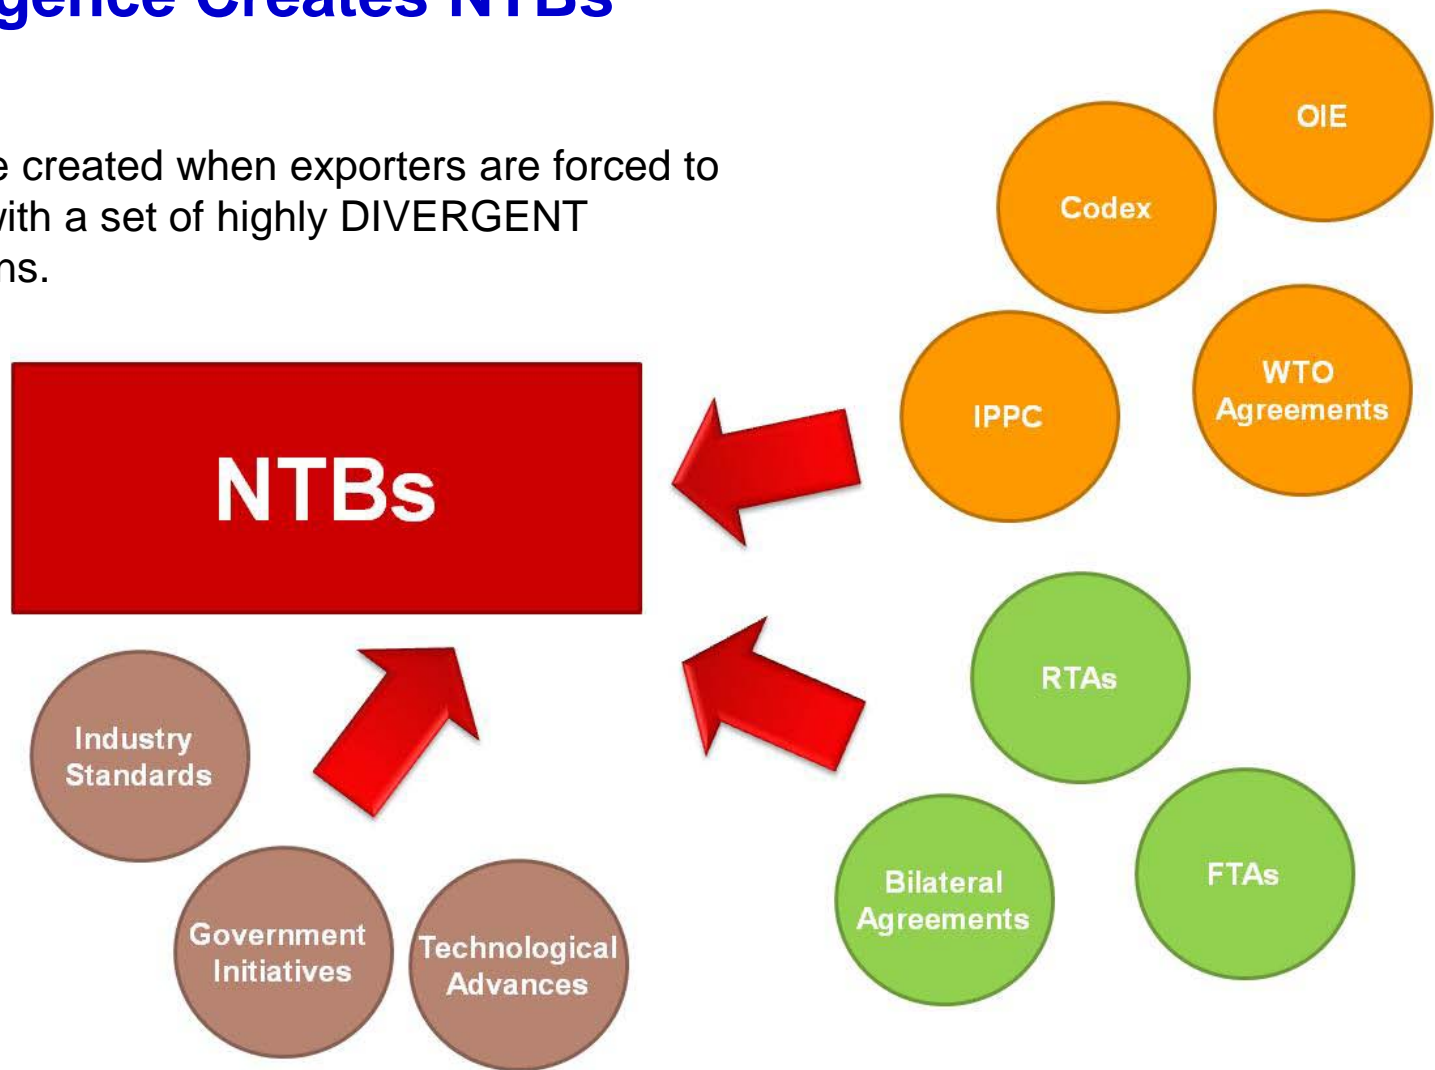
gence Creates NTBs

e created when exporters are forced to vith a set of highly DIVERGENT ns.

OIE

Codex

IPPC

WTO Agreements

NTBs

RTAs

Industry Standards

Bilateral Agreements

FTAs

Government Initiatives

Technological Advances